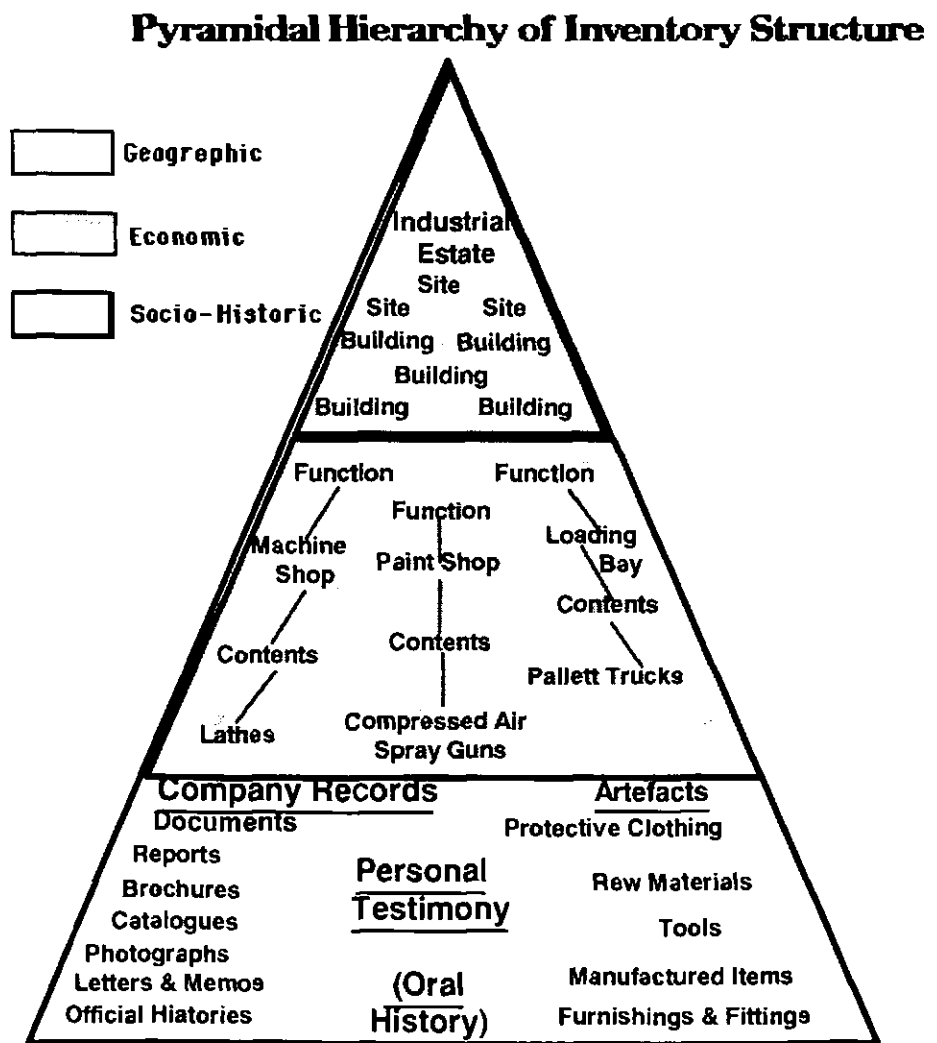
Pyramidal Hierarchy of Inventory Structure

Geogrephic

Economic

Socio-Historic

Industrial Estate

Site

Site

Site

Building

Building

Building

Building

Building

Function

Function

Function

Machine Shop

Paint Shop

Loading Bay

Contents

Contents

Contents

Lathes

Compressed Air Spray Guns

Pallett Trucks

Company Records

Documents

Reports

Brochures

Catalogues

Photographs

Letters & Memos

Official Hiatories

Personal Testimony

(Oral History)

Artefacts

Protective Clothing

Rew Materials

Tools

Manufactured Items

Furnishings & Fittings